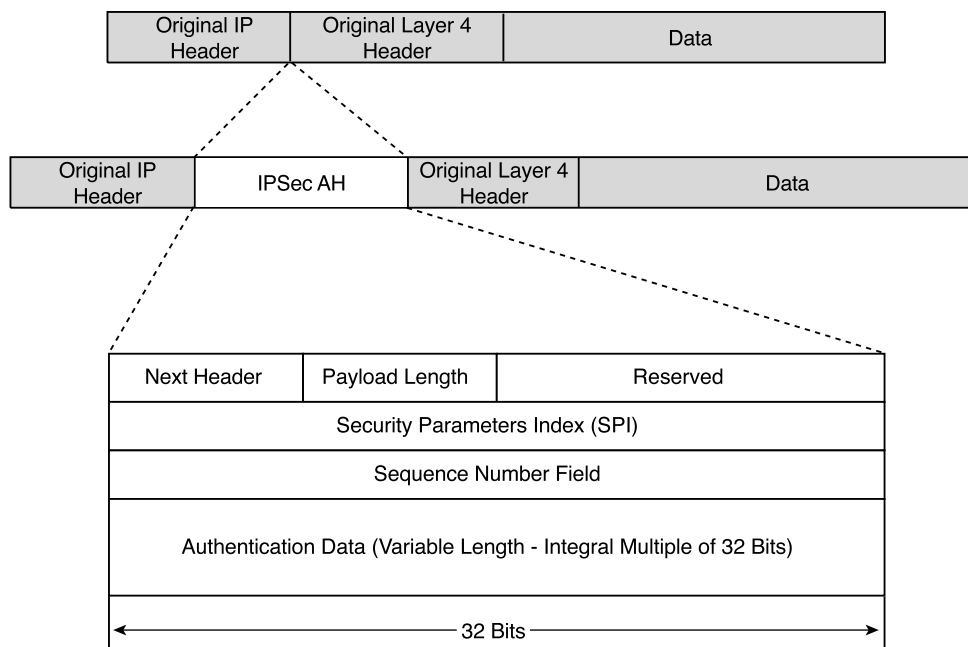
| Original IP Header | Original Layer 4 Header | Data |
|---|---|---|

| Original IP Header | IPSec AH | Original Layer 4 Header | Data |
|---|---|---|---|

| Next Header | Payload Length | Reserved |
|---|---|---|
| Security Parameters Index (SPI) | | |
| Sequence Number Field | | |
| Authentication Data (Variable Length - Integral Multiple of 32 Bits) | | |

32 Bits